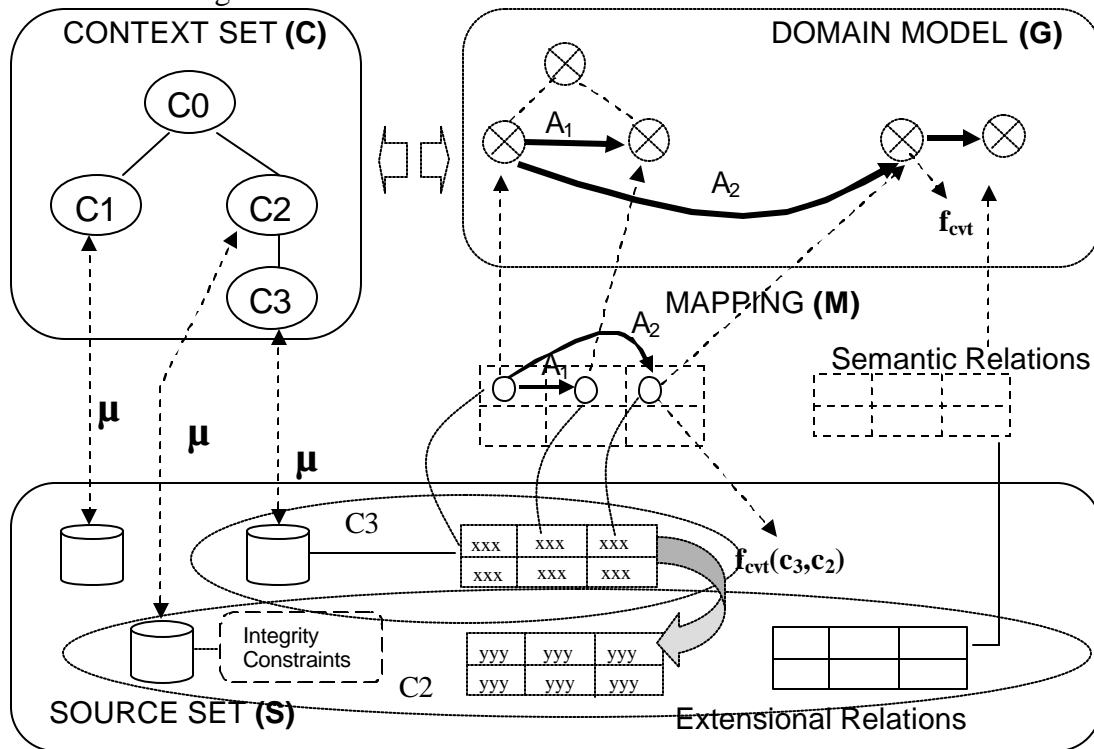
CONTEXT SET **(C)**

C0

C1

C2

C3

DOMAIN MODEL **(G)**

$A_1$

$A_2$

$f_{cvt}$

MAPPING **(M)**

$A_2$

$A_1$

Semantic Relations

μ

μ

μ

C3

| xxx | xxx | xxx |
|---|---|---|
| xxx | xxx | xxx |

$f_{cvt}(c_3,c_2)$

Integrity Constraints

| yyy | yyy | yyy |
|---|---|---|
| yyy | yyy | yyy |

C2

SOURCE SET **(S)**

Extensional Relations